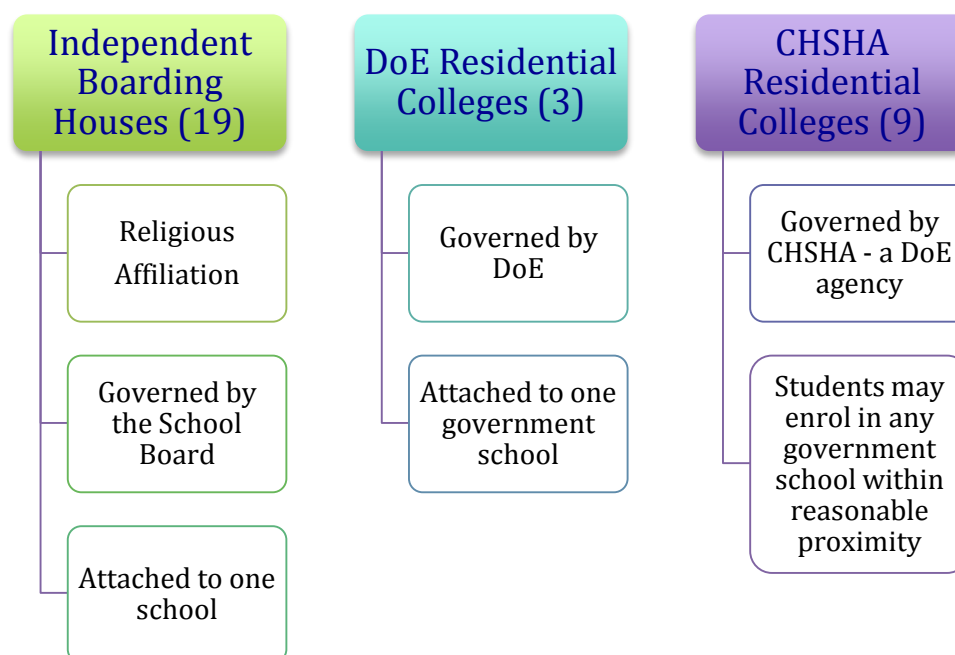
Independent Boarding Houses (19)

Religious Affiliation

Governed by the School Board

Attached to one school

DoE Residential Colleges (3)

Governed by DoE

Attached to one government school

CHSHA Residential Colleges (9)

Governed by CHSHA - a DoE agency

Students may enrol in any government school within reasonable proximity